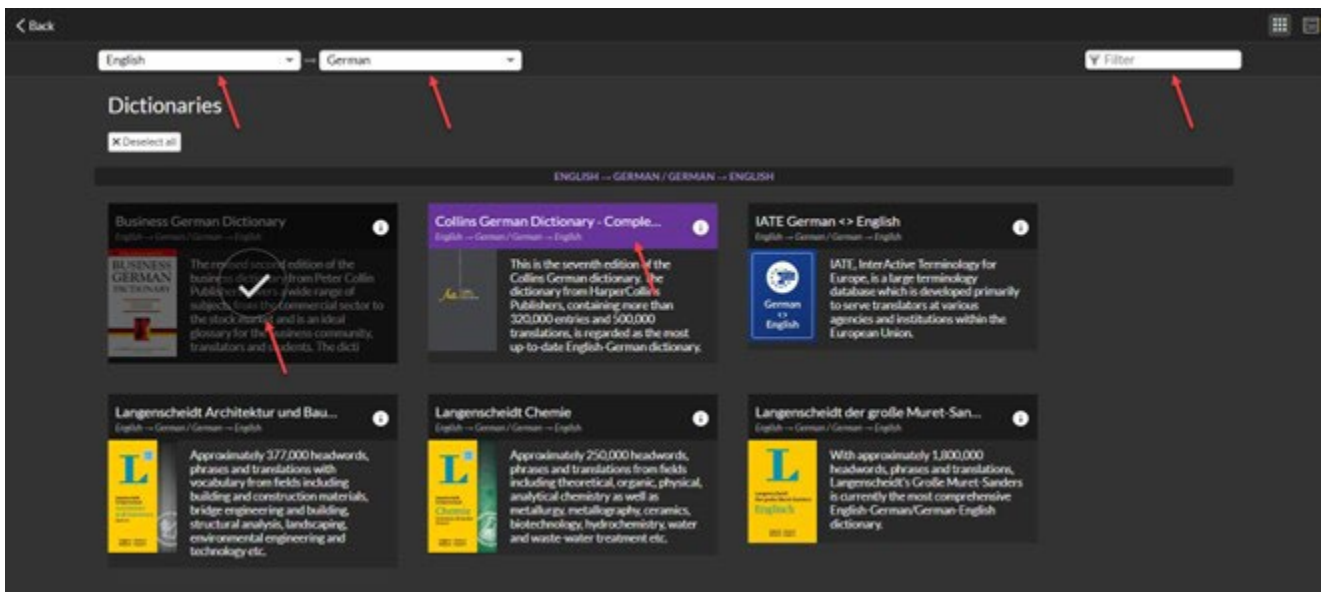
< Back

English — German

Filter

Dictionaries

✕ Deselect all

ENGLISH → GERMAN / GERMAN → ENGLISH

Business German Dictionary
English → German / German → English

BUSINESS GERMAN DICTIONARY

The revised second edition of the business dictionary from Peter Collin Publishers covers a wide range of subjects from the commercial sector to the stock market and is an ideal glossary for the business community, translators and students. The dicti

Collins German Dictionary - Comple...
English → German / German → English

This is the seventh edition of the Collins German dictionary. The dictionary from HarperCollins Publishers, containing more than 320,000 entries and 500,000 translations, is regarded as the most up-to-date English-German dictionary.

IATE German <> English
English → German / German → English

German <> English

IATE, InterActive Terminology for Europe, is a large terminology database which is developed primarily to serve translators at various agencies and institutions within the European Union.

Langenscheidt Architektur und Bau...
English → German / German → English

L

Approximately 377,000 headwords, phrases and translations with vocabulary from fields including building and construction materials, bridge engineering and building, structural analysis, landscaping, environmental engineering and technology etc.

Langenscheidt Chemie
English → German / German → English

L

Chemie

Approximately 250,000 headwords, phrases and translations from fields including theoretical, organic, physical, analytical chemistry as well as metallurgy, metallography, ceramics, biotechnology, hydrochemistry, water and waste-water treatment etc.

Langenscheidt der große Muret-San...
English → German / German → English

L

Englisch

With approximately 1,000,000 headwords, phrases and translations, Langenscheidt's Große Muret-Sanders is currently the most comprehensive English-German/German-English dictionary.